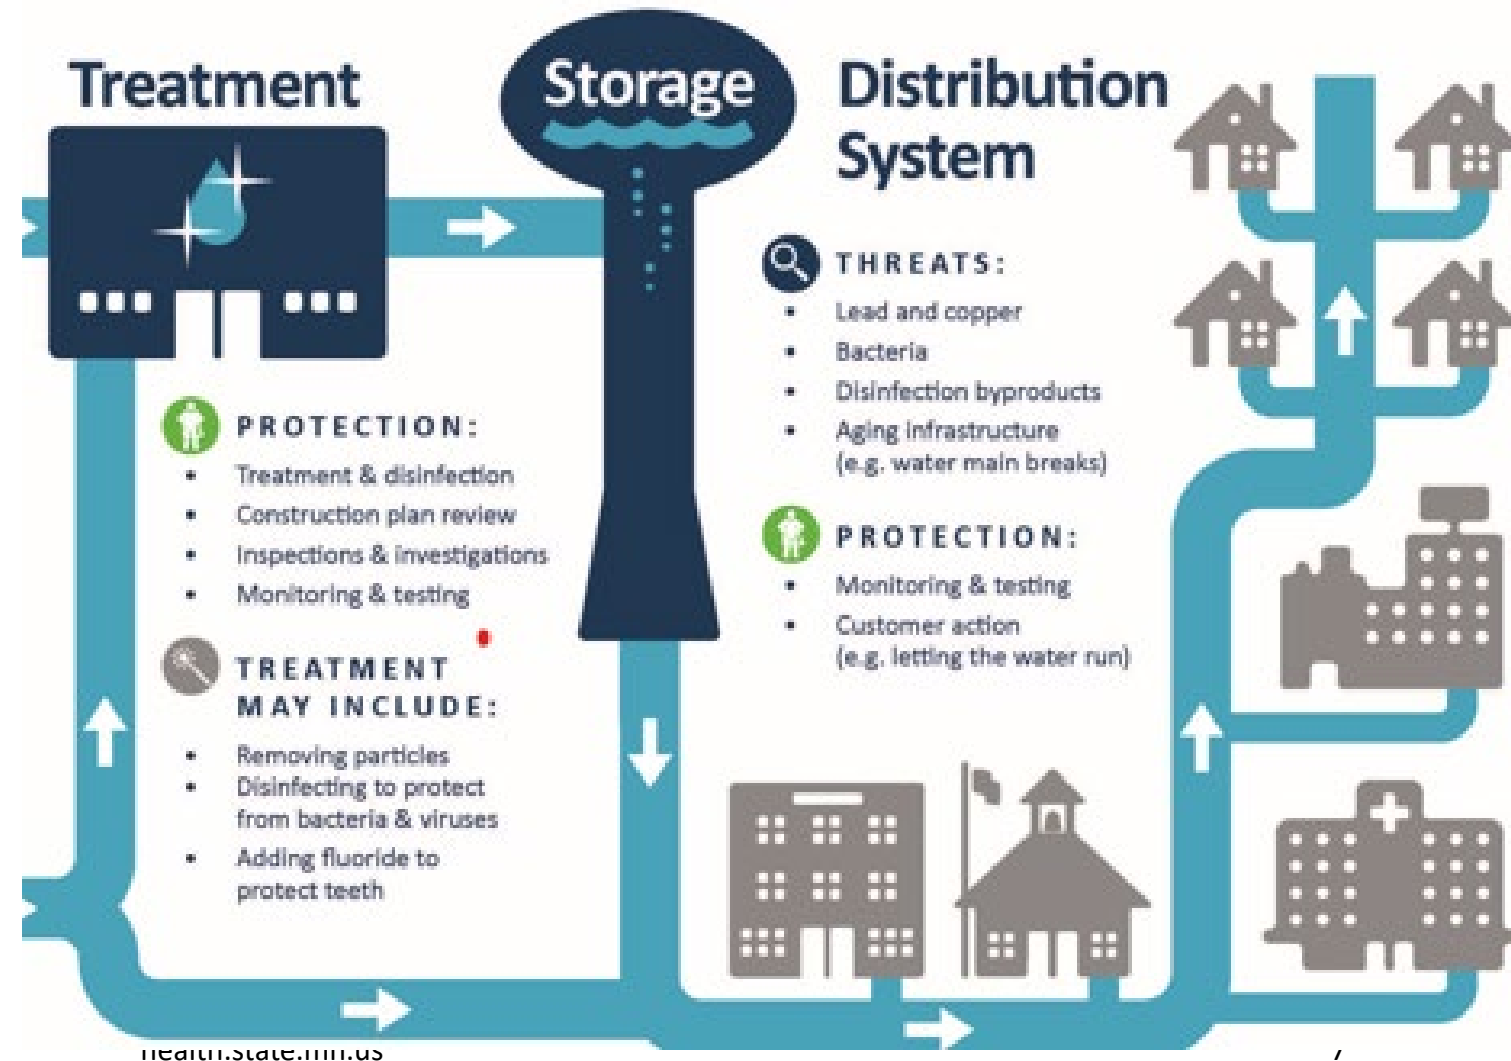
Treatment

Storage

Distribution System

THREATS:

- Lead and copper
- Bacteria
- Disinfection byproducts
- Aging infrastructure (e.g. water main breaks)

PROTECTION:

- Monitoring & testing
- Customer action (e.g. letting the water run)

PROTECTION:

- Treatment & disinfection
- Construction plan review
- Inspections & investigations
- Monitoring & testing

TREATMENT MAY INCLUDE:

- Removing particles
- Disinfecting to protect from bacteria & viruses
- Adding fluoride to protect teeth

health.state.mn.us

7